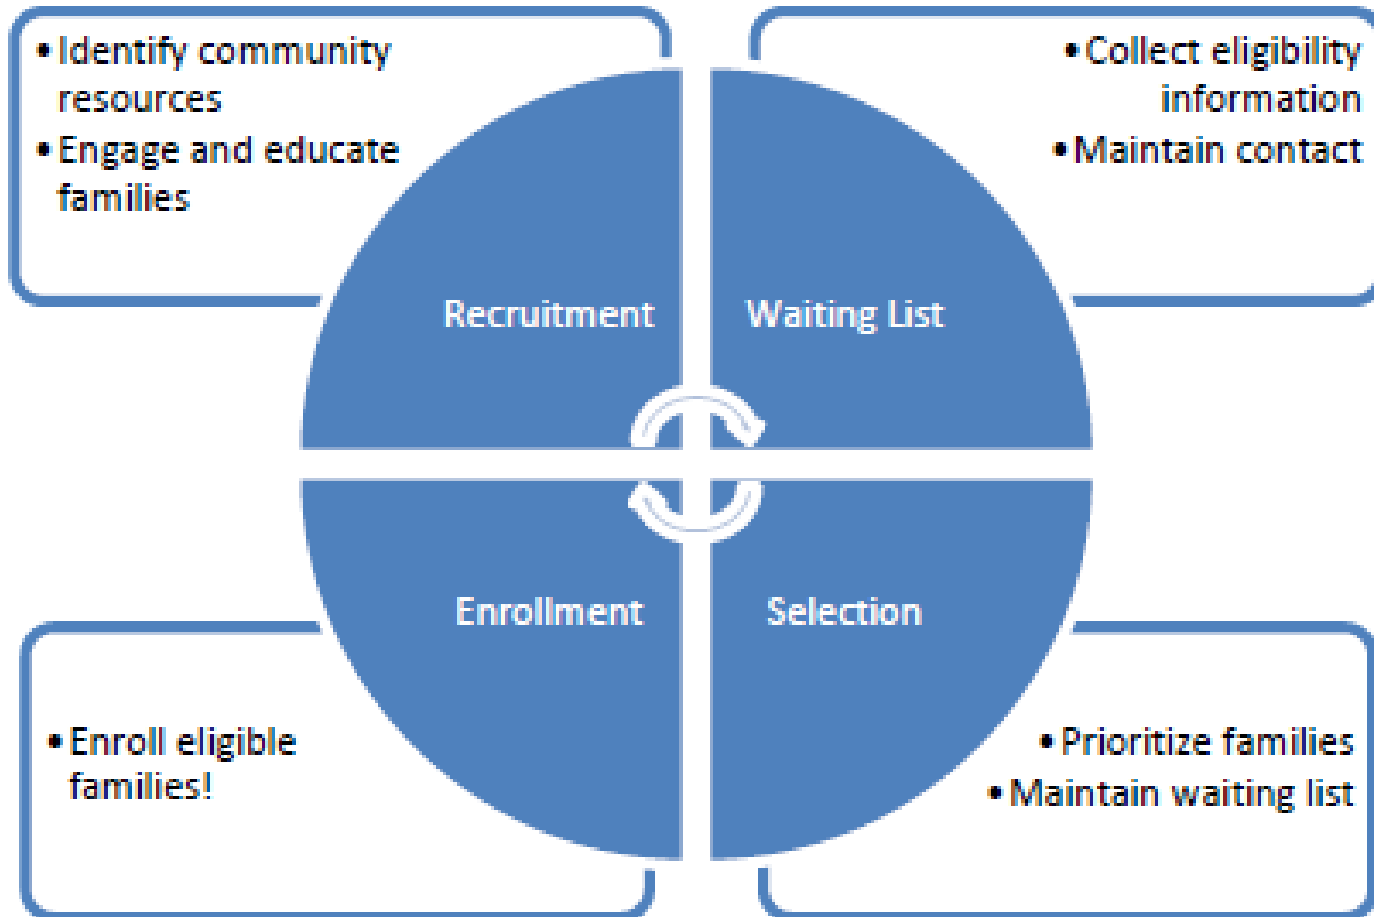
• Identify community resources
• Engage and educate families

• Collect eligibility information
• Maintain contact

Recruitment

Waiting List

Enrollment

Selection

• Enroll eligible families!

• Prioritize families
• Maintain waiting list